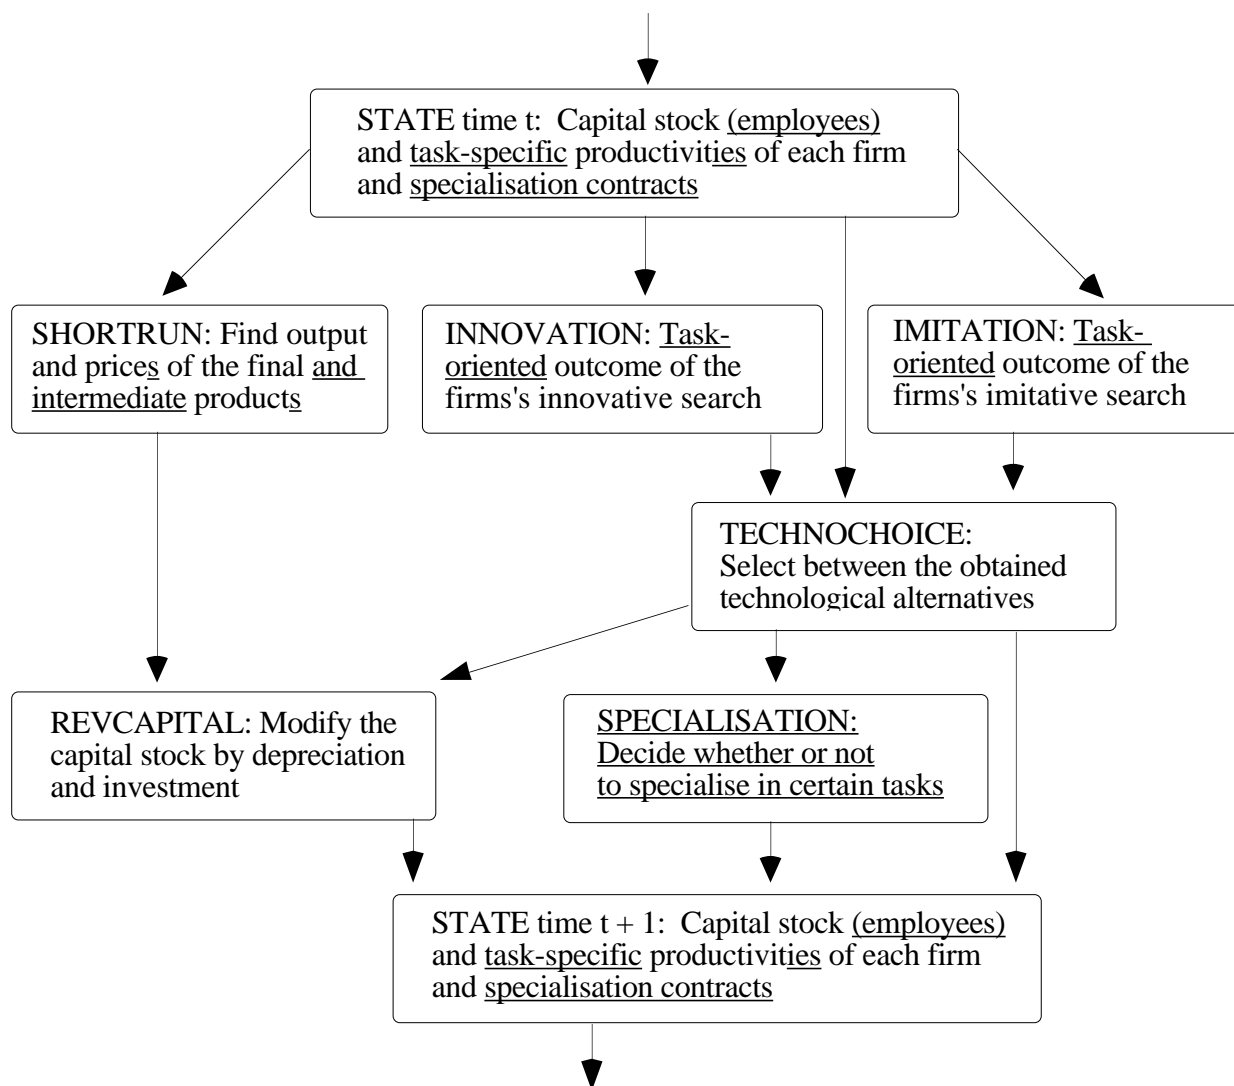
STATE time t: Capital stock (employees) and task-specific productivities of each firm and specialisation contracts

SHORTRUN: Find output and prices of the final and intermediate products

INNOVATION: Task-oriented outcome of the firms's innovative search

IMITATION: Task-oriented outcome of the firms's imitative search

TECHNOCHOICE: Select between the obtained technological alternatives

REVCAPITAL: Modify the capital stock by depreciation and investment

SPECIALISATION: Decide whether or not to specialise in certain tasks

STATE time t + 1: Capital stock (employees) and task-specific productivities of each firm and specialisation contracts